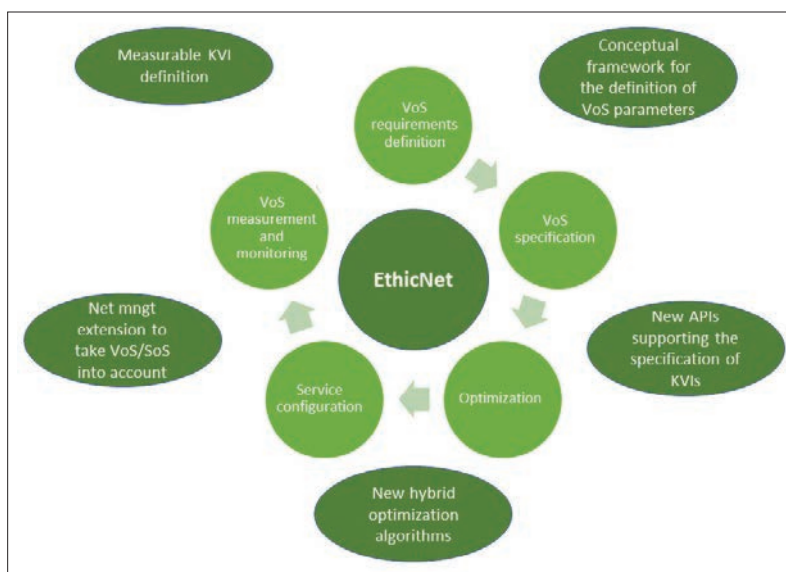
Measurable KVI definition

Conceptual framework for the definition of VoS parameters

VoS requirements definition

VoS specification

VoS measurement and monitoring

EthicNet

Net mngt extension to take VoS/SoS into account

New APIs supporting the specification of KVIs

Service configuration

Optimization

New hybrid optimization algorithms